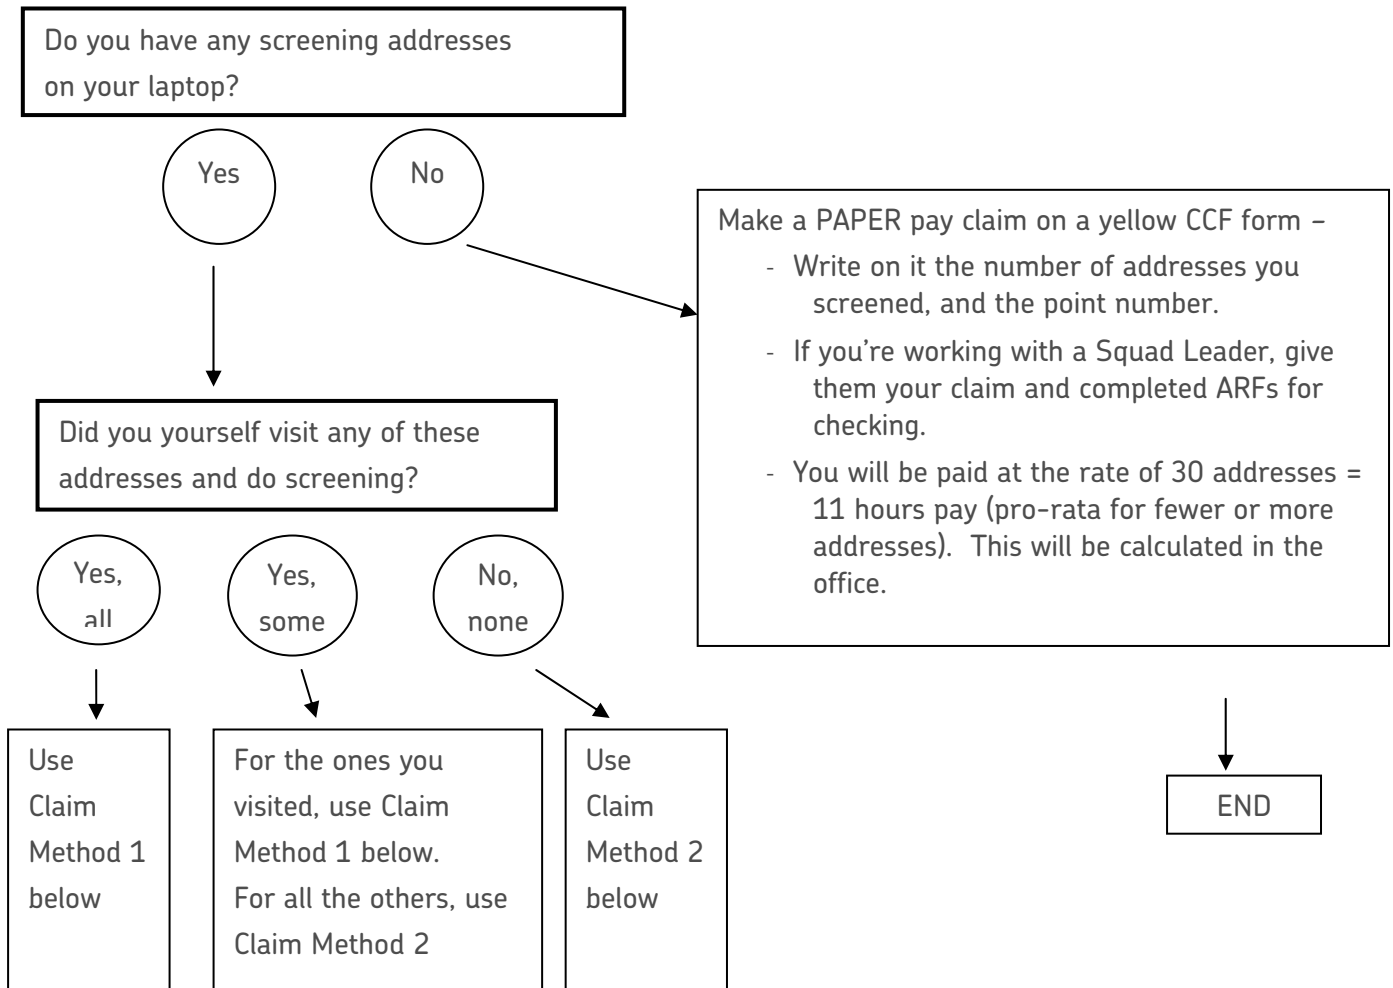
Do you have any screening addresses on your laptop?

Yes

No

Make a PAPER pay claim on a yellow CCF form –

- Write on it the number of addresses you screened, and the point number.
- If you're working with a Squad Leader, give them your claim and completed ARFs for checking.
- You will be paid at the rate of 30 addresses = 11 hours pay (pro-rata for fewer or more addresses). This will be calculated in the office.

Did you yourself visit any of these addresses and do screening?

Yes, all

Yes, some

No, none

Use Claim Method 1 below

For the ones you visited, use Claim Method 1 below.
For all the others, use Claim Method 2

Use Claim Method 2 below

END